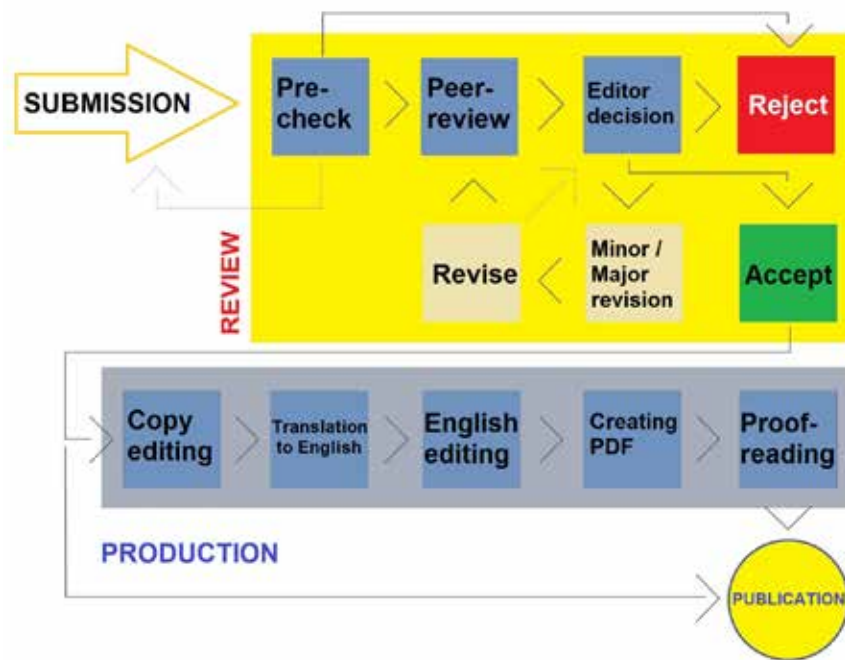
SUBMISSION

Pre-check

Peer-review

Editor decision

Reject

REVIEW

Revise

Minor / Major revision

Accept

Copy editing

Translation to English

English editing

Creating PDF

Proof-reading

PRODUCTION

PUBLICATION